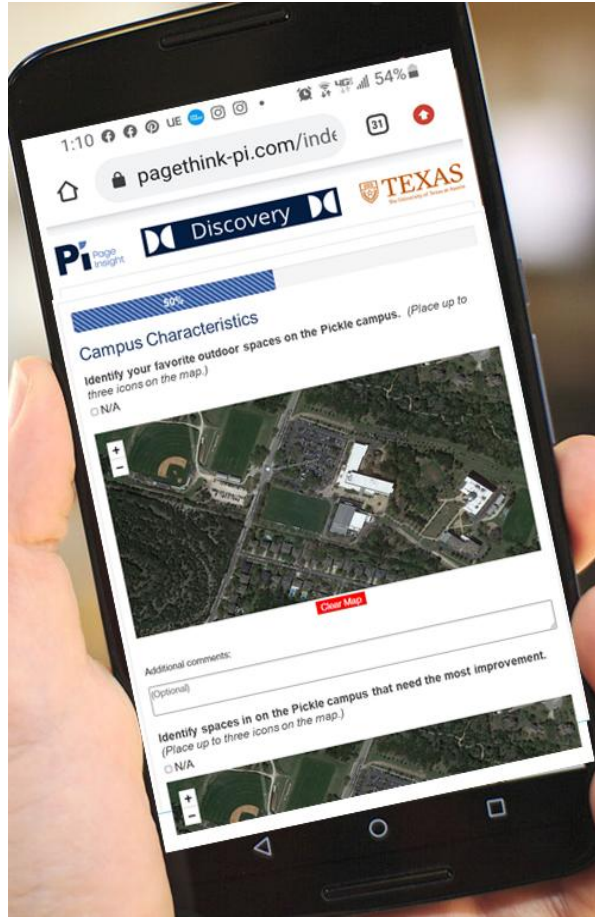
1:10 UE 54%

pagethink-pi.com/inde

31

Pi Page Insight

Discovery

TEXAS
The University of Texas at Austin

50%

Campus Characteristics

Identify your favorite outdoor spaces on the Pickle campus. (Place up to three icons on the map.)

N/A

+
−

Clear Map

Additional comments:

(Optional)

Identify spaces in on the Pickle campus that need the most improvement. (Place up to three icons on the map.)

N/A

+
−